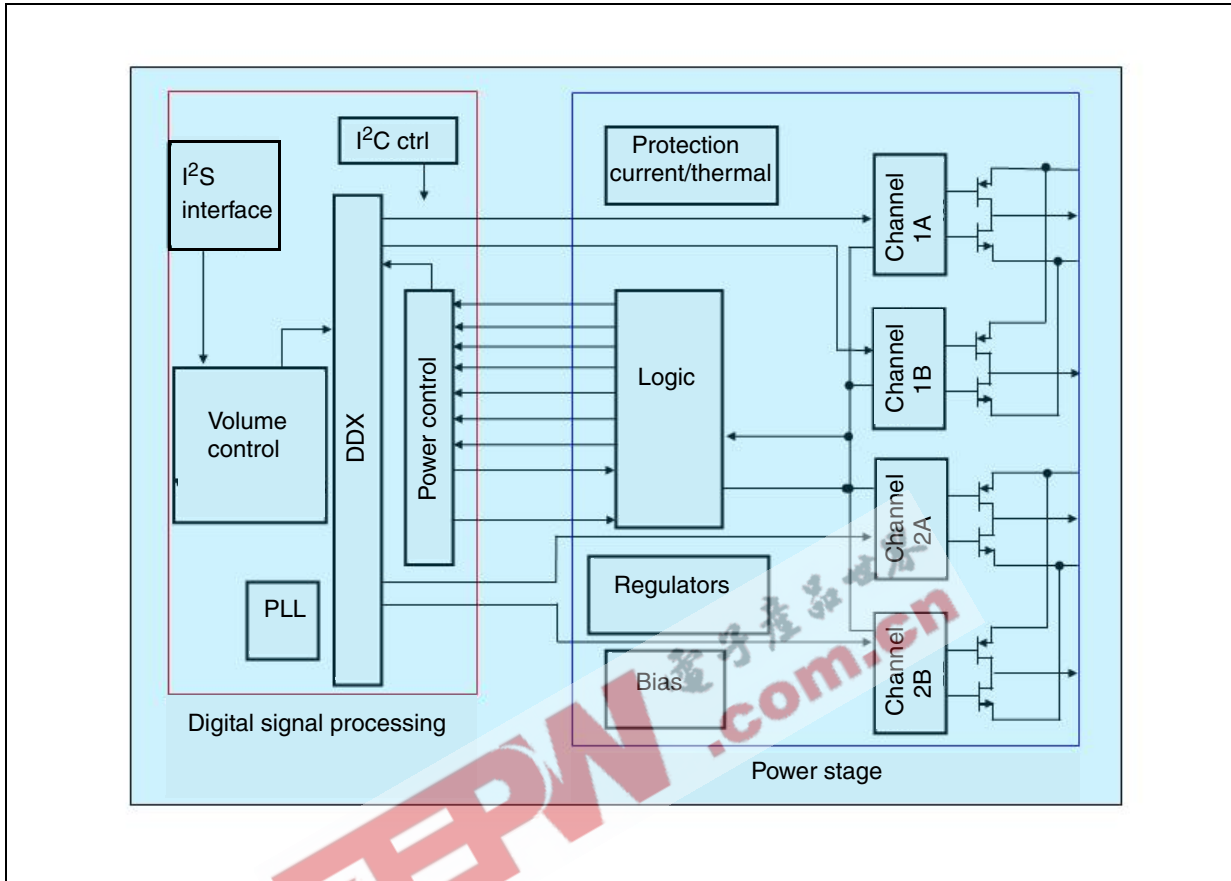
I$^2$C ctrl

I$^2$S interface

Volume control

DDX

Power control

PLL

Digital signal processing

Protection current/thermal

Logic

Regulators

Bias

Channel 1A

Channel 1B

Channel 2A

Channel 2B

Power stage

电子产品世界

EEPW .com.cn